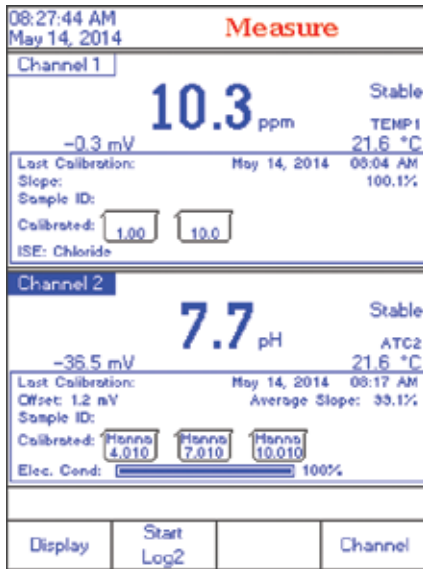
08:27:44 AM
May 14, 2014

Measure

Channel 1

10.3 ppm

Stable

TEMP1

−0.3 mV

21.6 °C

Last Calibration: May 14, 2014 08:04 AM
Slope: 100.1%
Sample ID:
Calibrated: 1.00 10.0
ISE: Chloride

Channel 2

7.7 pH

Stable

ATC2

−36.5 mV

21.6 °C

Last Calibration: May 14, 2014 08:17 AM
Offset: 1.2 mV Average Slope: 99.1%
Sample ID:
Calibrated: Hanna 4.010 Hanna 7.010 Hanna 10.010
Elec. Cond: 100%

Display
Start Log2
Channel